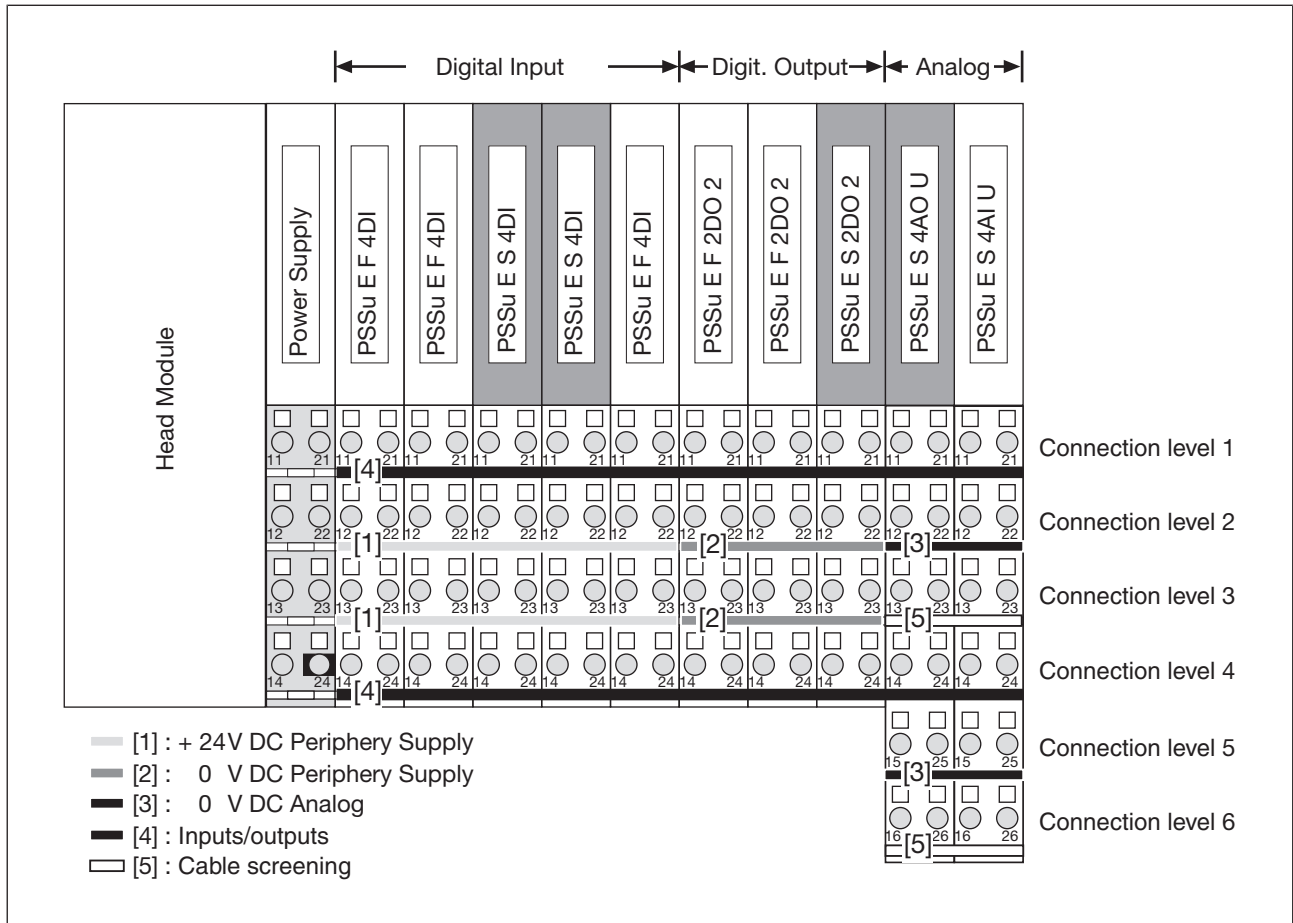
Digital Input Digit. Output Analog

Head Module

Power Supply

PSSu E F 4DI

PSSu E F 4DI

PSSu E S 4DI

PSSu E S 4DI

PSSu E F 4DI

PSSu E F 2DO 2

PSSu E F 2DO 2

PSSu E S 2DO 2

PSSu E S 4AO U

PSSu E S 4AI U

11 21 11 21 11 21 11 21 11 21 11 21 11 21 11 21 11 21 11 21 11 21

[4]

Connection level 1

12 22 12 22 12 22 12 22 12 22 12 22 12 22 12 22 12 22 12 22 12 22

[1] [2] [3]

Connection level 2

13 23 13 23 13 23 13 23 13 23 13 23 13 23 13 23 13 23 13 23 13 23

[1] [2] [5]

Connection level 3

14 24 14 24 14 24 14 24 14 24 14 24 14 24 14 24 14 24 14 24 14 24

[4]

Connection level 4

15 25 15 25

[3]

Connection level 5

16 26 16 26

[5]

Connection level 6

[1] : + 24V DC Periphery Supply
[2] : 0 V DC Periphery Supply
[3] : 0 V DC Analog
[4] : Inputs/outputs
[5] : Cable screening